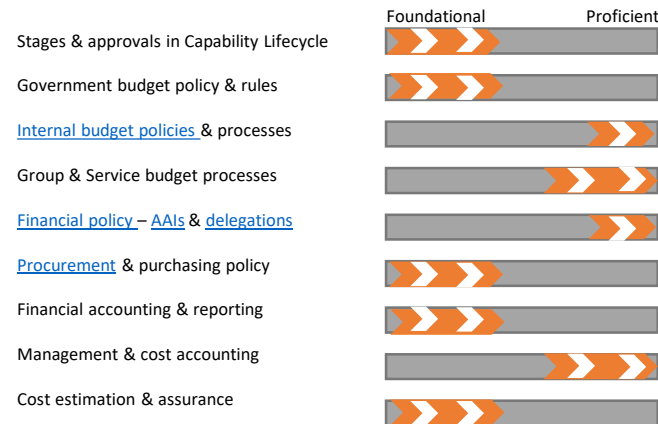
Foundational Proficient

Stages & approvals in Capability Lifecycle

Government budget policy & rules

Internal budget policies & processes

Group & Service budget processes

Financial policy – AAIs & delegations

Procurement & purchasing policy

Financial accounting & reporting

Management & cost accounting

Cost estimation & assurance